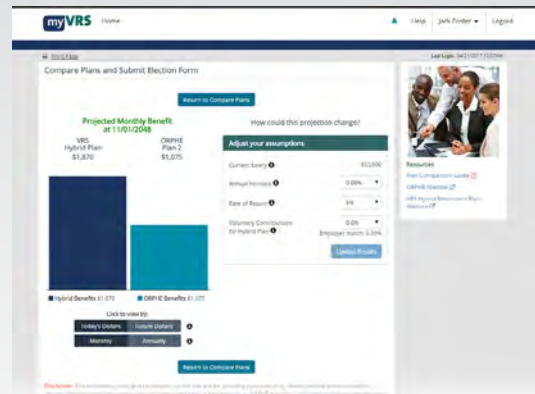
myVRS Home

Help Jack Porter ▾ Logout

Print Page

Last Login: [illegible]

Compare Plans and Submit Election Form

Return to Compare Plans

Projected Monthly Benefit at 11/01/2048

VRS Hybrid Plan $1,870

ORPHE Plan 2 $1,075

How could this projection change?

Adjust your assumptions

Current Salary $53,000

Annual Increase 0.00%

Rate of Return 3/6

Voluntary Contributions for Hybrid Plan 0.0%

Employer match: 0.00%

Update Results

Hybrid Benefits $1,870

ORPHE Benefits $1,075

Click to view by:

Today's Dollars Future Dollars

Monthly Annually

Return to Compare Plans

Disclaimer: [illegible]

Resources

Plan Comparison Guide

ORPHE Website

VRS Hybrid Retirement Plan Website